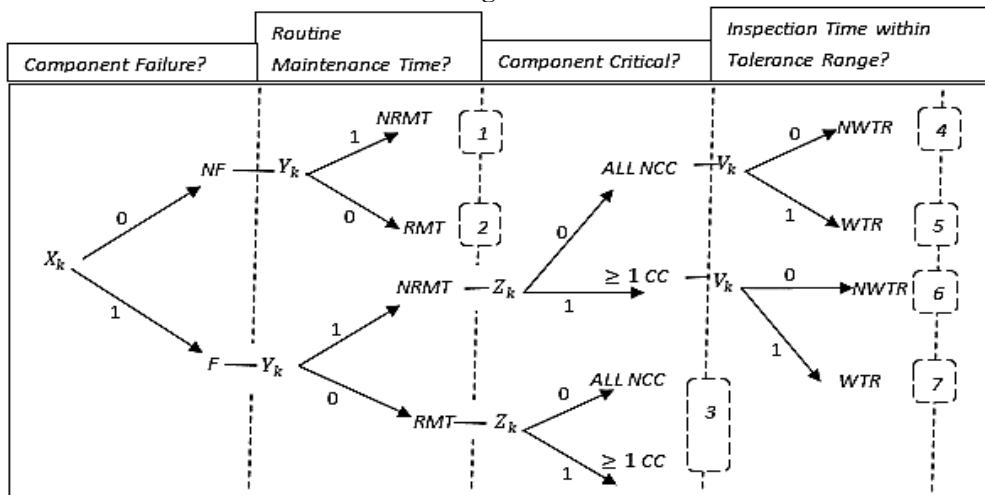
| Component Failure? | Routine Maintenance Time? | Component Critical? | Inspection Time within Tolerance Range? |
|---|---|---|---|

$X_k$
0
1
NF — $Y_k$
1
NRMT
0
RMT
1
2
F — $Y_k$
1
NRMT — $Z_k$
0
RMT — $Z_k$
0
ALL NCC — $V_k$
1
$\geq 1$ CC — $V_k$
0
ALL NCC
1
$\geq 1$ CC
3
0
NWTR
1
WTR
0
NWTR
1
WTR
4
5
6
7